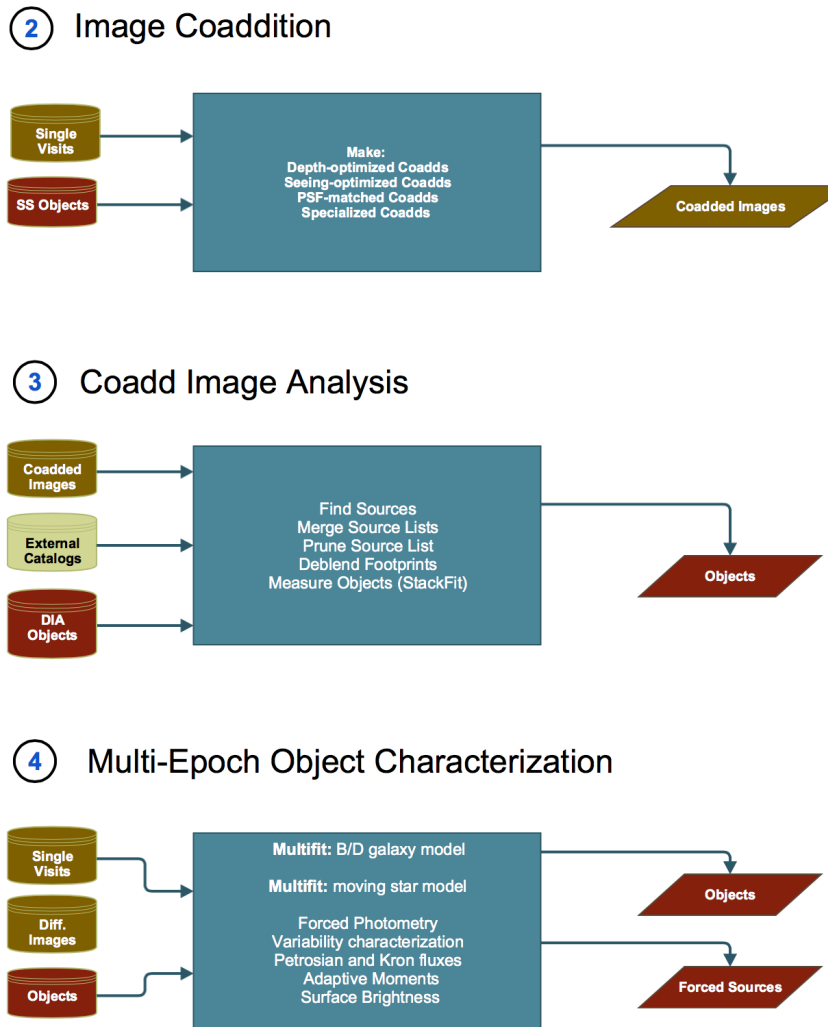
2 Image Coaddition

Single Visits

SS Objects

Make:
Depth-optimized Coadds
Seeing-optimized Coadds
PSF-matched Coadds
Specialized Coadds

Coadded Images

3 Coadd Image Analysis

Coadded Images

External Catalogs

DIA Objects

Find Sources
Merge Source Lists
Prune Source List
Deblend Footprints
Measure Objects (StackFit)

Objects

4 Multi-Epoch Object Characterization

Single Visits

Diff. Images

Objects

Multifit: B/D galaxy model

Multifit: moving star model

Forced Photometry
Variability characterization
Petrosian and Kron fluxes
Adaptive Moments
Surface Brightness

Objects

Forced Sources